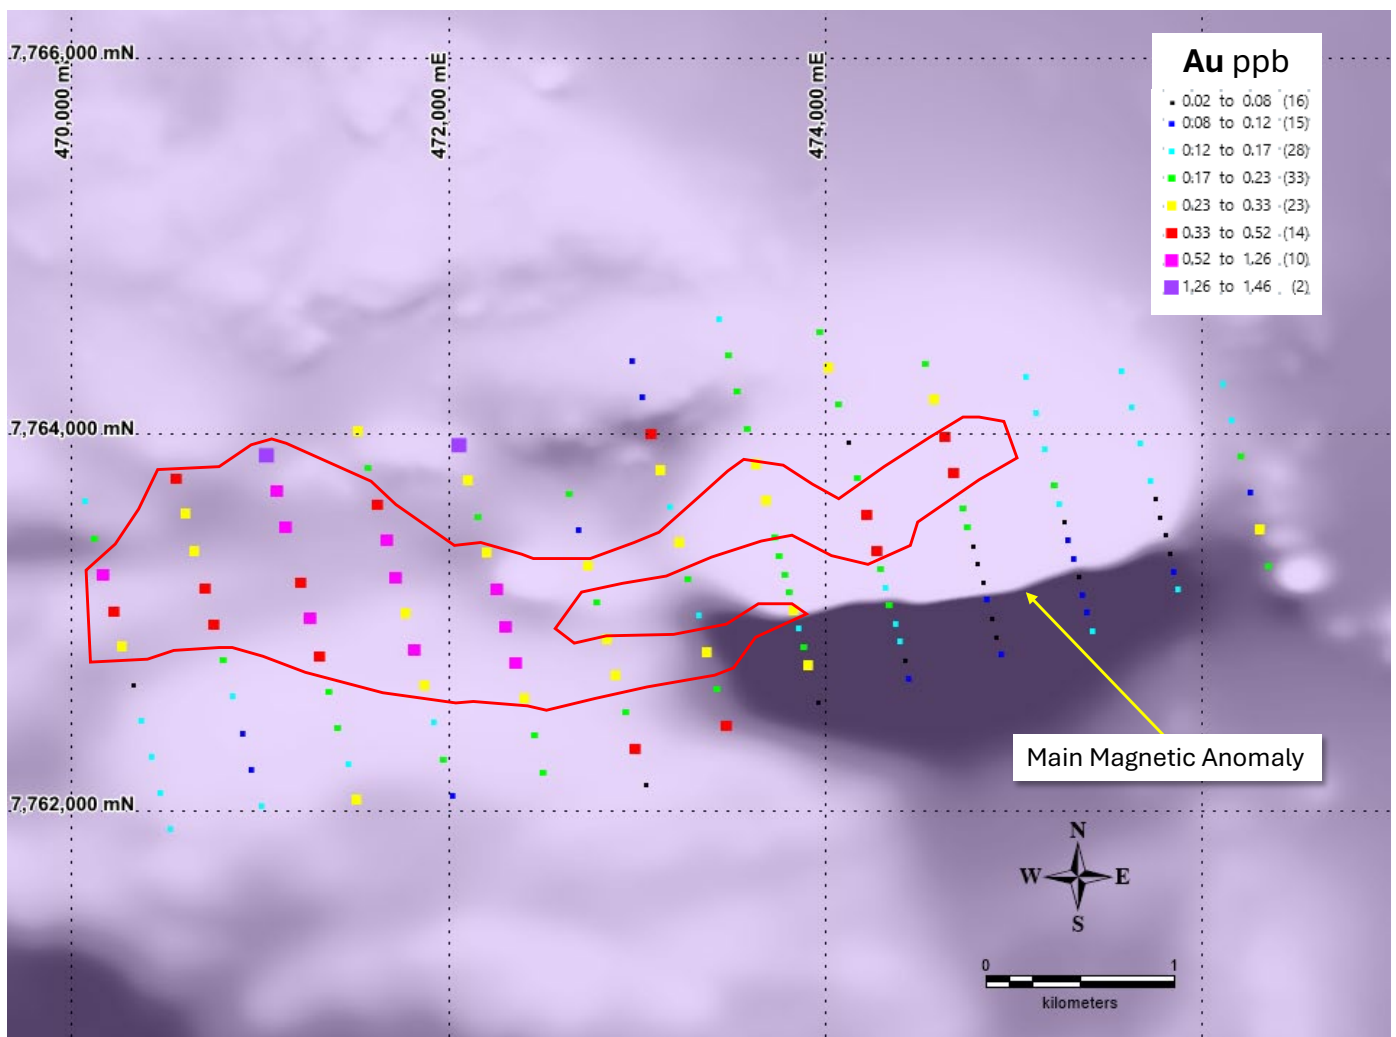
7,766,000 mN
470,000 mE
472,000 mE
474,000 mE
Au ppb

| | | | | |
|---|---|---|---|---|
| 0.02 | to | 0.08 | (16) |
| 0.08 | to | 0.12 | (15) |
| 0.12 | to | 0.17 | (28) |
| 0.17 | to | 0.23 | (33) |
| 0.23 | to | 0.33 | (23) |
| 0.33 | to | 0.52 | (14) |
| 0.52 | to | 1.26 | (10) |
| 1.26 | to | 1.46 | (2) |

7,764,000 mN
7,762,000 mN
Main Magnetic Anomaly
N
W
E
S
0
1
kilometers